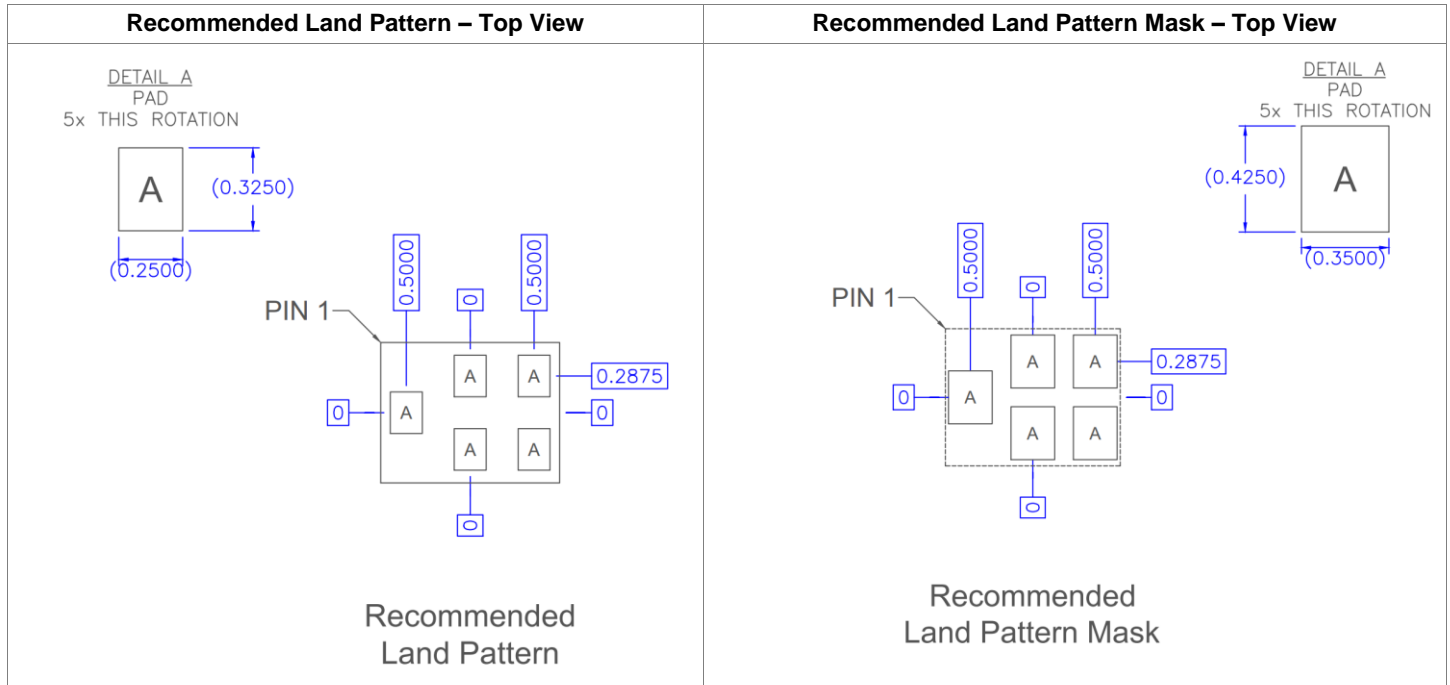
| Recommended Land Pattern – Top View | Recommended Land Pattern Mask – Top View |
|---|---|
| DETAIL A<br>PAD<br>5x THIS ROTATION<br>A<br>(0.3250)<br>(0.2500)<br>PIN 1<br>0.5000<br>0<br>0.5000<br>A A 0.2875<br>0 A 0<br>A A<br>0<br>Recommended<br>Land Pattern | DETAIL A<br>PAD<br>5x THIS ROTATION<br>(0.4250) A<br>(0.3500)<br>PIN 1<br>0.5000<br>0<br>0.5000<br>A A 0.2875<br>0 A 0<br>A A<br>0<br>Recommended<br>Land Pattern Mask |